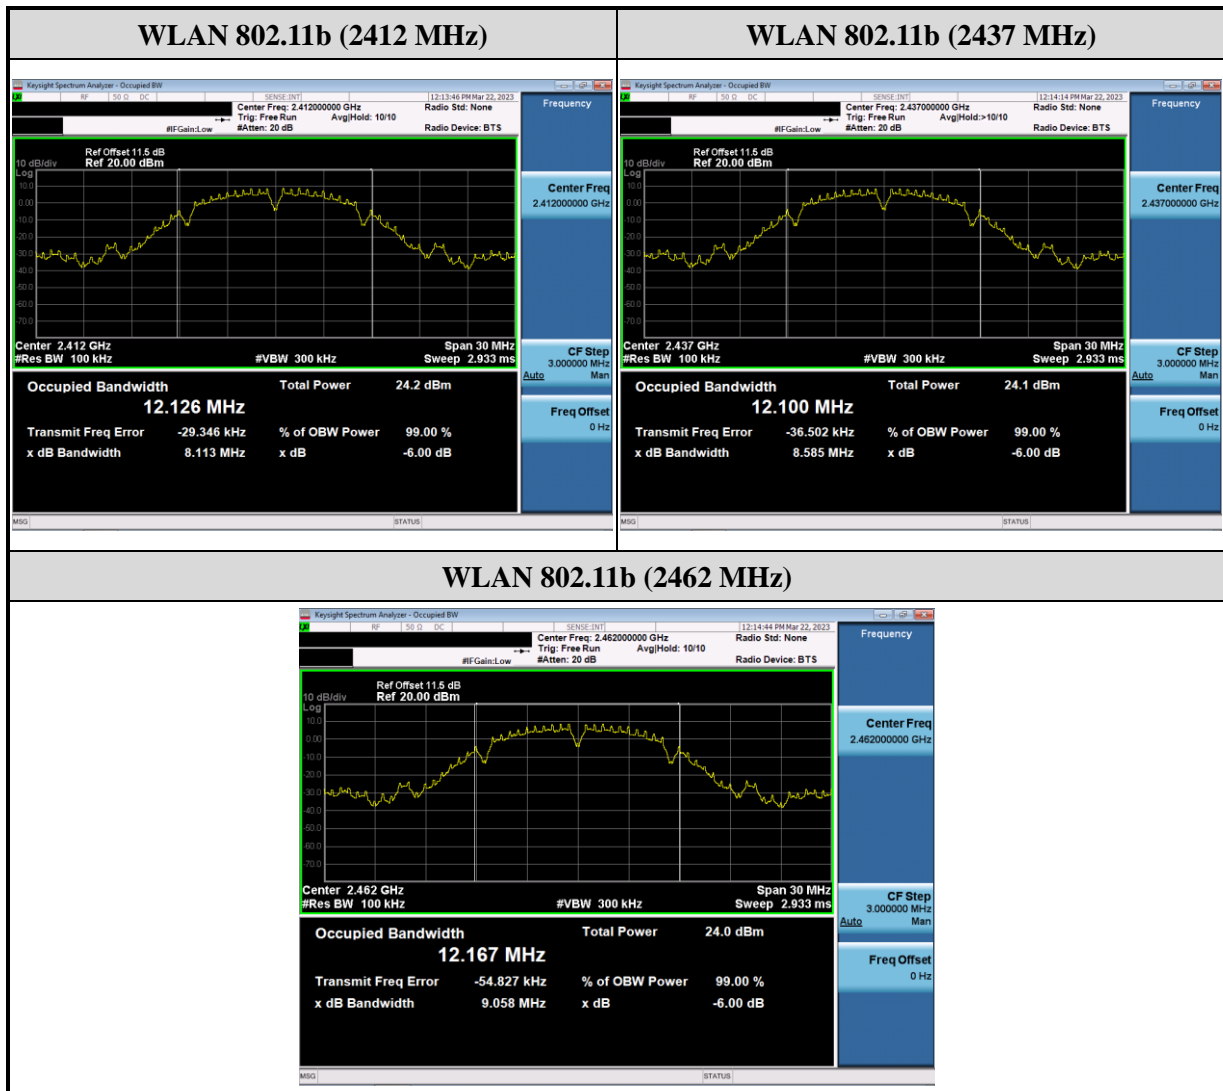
| WLAN 802.11b (2412 MHz) | WLAN 802.11b (2437 MHz) |
|---|---|

Keysight Spectrum Analyzer - Occupied BW
RF 50 Ω DC SENSE:INT 12:13:46 PM Mar 22, 2023
Center Freq: 2.412000000 GHz Radio Std: None
Trig: Free Run Avg|Hold: 10/10
#IFGain:Low #Atten: 20 dB Radio Device: BTS
Frequency
Ref Offset 11.5 dB
10 dB/div Ref 20.00 dBm
Log
10.0 0.00 -10.0 -20.0 -30.0 -40.0 -50.0 -60.0 -70.0
Center Freq
2.412000000 GHz
Center 2.412 GHz Span 30 MHz
#Res BW 100 kHz #VBW 300 kHz Sweep 2.933 ms
CF Step
3.000000 MHz
Auto Man
Occupied Bandwidth Total Power 24.2 dBm
12.126 MHz
Transmit Freq Error -29.346 kHz % of OBW Power 99.00 %
x dB Bandwidth 8.113 MHz x dB -6.00 dB
Freq Offset
0 Hz
MSG STATUS

Keysight Spectrum Analyzer - Occupied BW
RF 50 Ω DC SENSE:INT 12:14:14 PM Mar 22, 2023
Center Freq: 2.437000000 GHz Radio Std: None
Trig: Free Run Avg|Hold:>10/10
#IFGain:Low #Atten: 20 dB Radio Device: BTS
Frequency
Ref Offset 11.5 dB
10 dB/div Ref 20.00 dBm
Log
10.0 0.00 -10.0 -20.0 -30.0 -40.0 -50.0 -60.0 -70.0
Center Freq
2.437000000 GHz
Center 2.437 GHz Span 30 MHz
#Res BW 100 kHz #VBW 300 kHz Sweep 2.933 ms
CF Step
3.000000 MHz
Auto Man
Occupied Bandwidth Total Power 24.1 dBm
12.100 MHz
Transmit Freq Error -36.502 kHz % of OBW Power 99.00 %
x dB Bandwidth 8.585 MHz x dB -6.00 dB
Freq Offset
0 Hz
MSG STATUS

WLAN 802.11b (2462 MHz)

Keysight Spectrum Analyzer - Occupied BW
RF 50 Ω DC SENSE:INT 12:14:44 PM Mar 22, 2023
Center Freq: 2.462000000 GHz Radio Std: None
Trig: Free Run Avg|Hold: 10/10
#IFGain:Low #Atten: 20 dB Radio Device: BTS
Frequency
Ref Offset 11.5 dB
10 dB/div Ref 20.00 dBm
Log
10.0 0.00 -10.0 -20.0 -30.0 -40.0 -50.0 -60.0 -70.0
Center Freq
2.462000000 GHz
Center 2.462 GHz Span 30 MHz
#Res BW 100 kHz #VBW 300 kHz Sweep 2.933 ms
CF Step
3.000000 MHz
Auto Man
Occupied Bandwidth Total Power 24.0 dBm
12.167 MHz
Transmit Freq Error -54.827 kHz % of OBW Power 99.00 %
x dB Bandwidth 9.058 MHz x dB -6.00 dB
Freq Offset
0 Hz
MSG STATUS